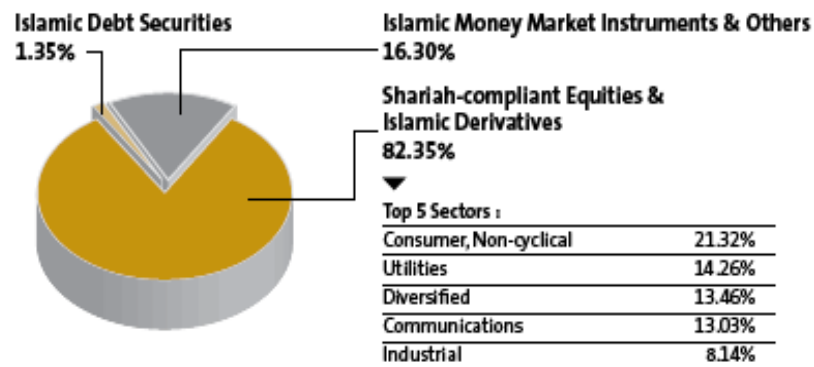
Islamic Debt Securities
1.35%

Islamic Money Market Instruments & Others
16.30%

Shariah-compliant Equities & Islamic Derivatives
82.35%

Top 5 Sectors :

| | |
|---|---|
| Consumer, Non-cyclical | 21.32% |
| Utilities | 14.26% |
| Diversified | 13.46% |
| Communications | 13.03% |
| Industrial | 8.14% |